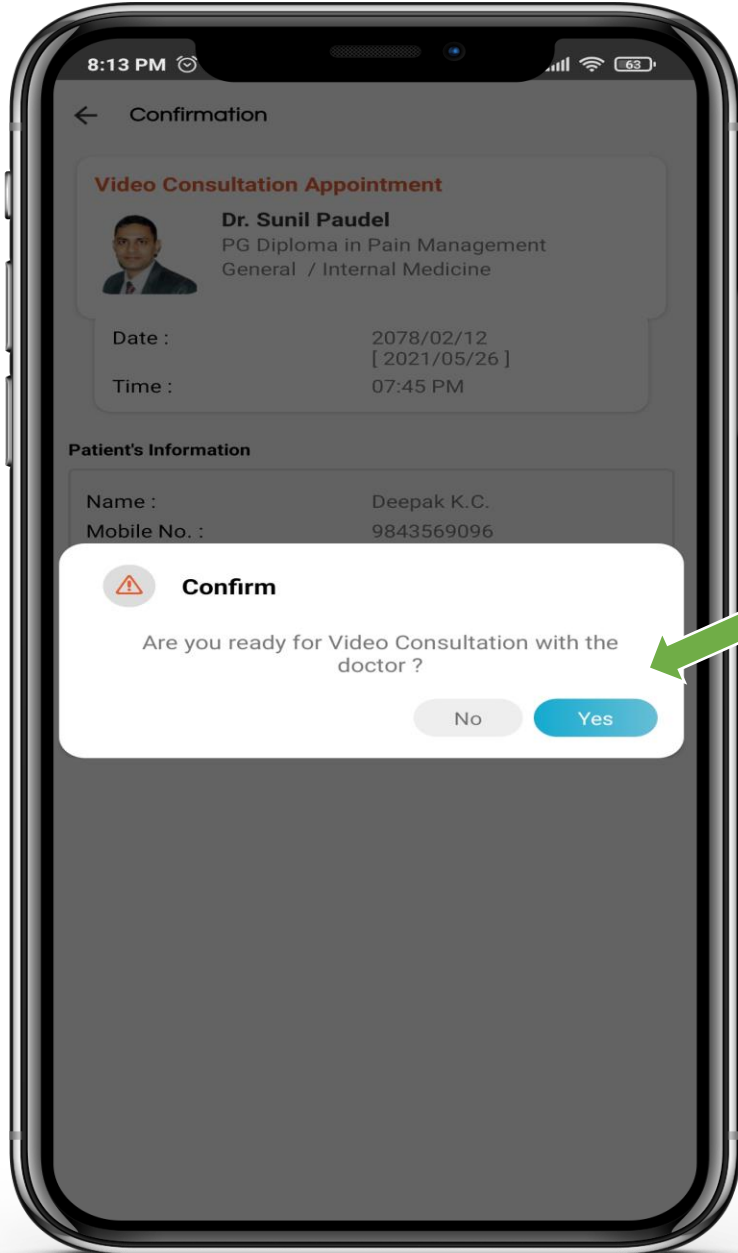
8:13 PM

63

Confirmation

Video Consultation Appointment

Dr. Sunil Paudel
PG Diploma in Pain Management
General / Internal Medicine

Date : 2078/02/12 [ 2021/05/26 ]
Time : 07:45 PM

Patient's Information

Name : Deepak K.C.
Mobile No. : 9843569096

Confirm

Are you ready for Video Consultation with the doctor ?

No

Yes